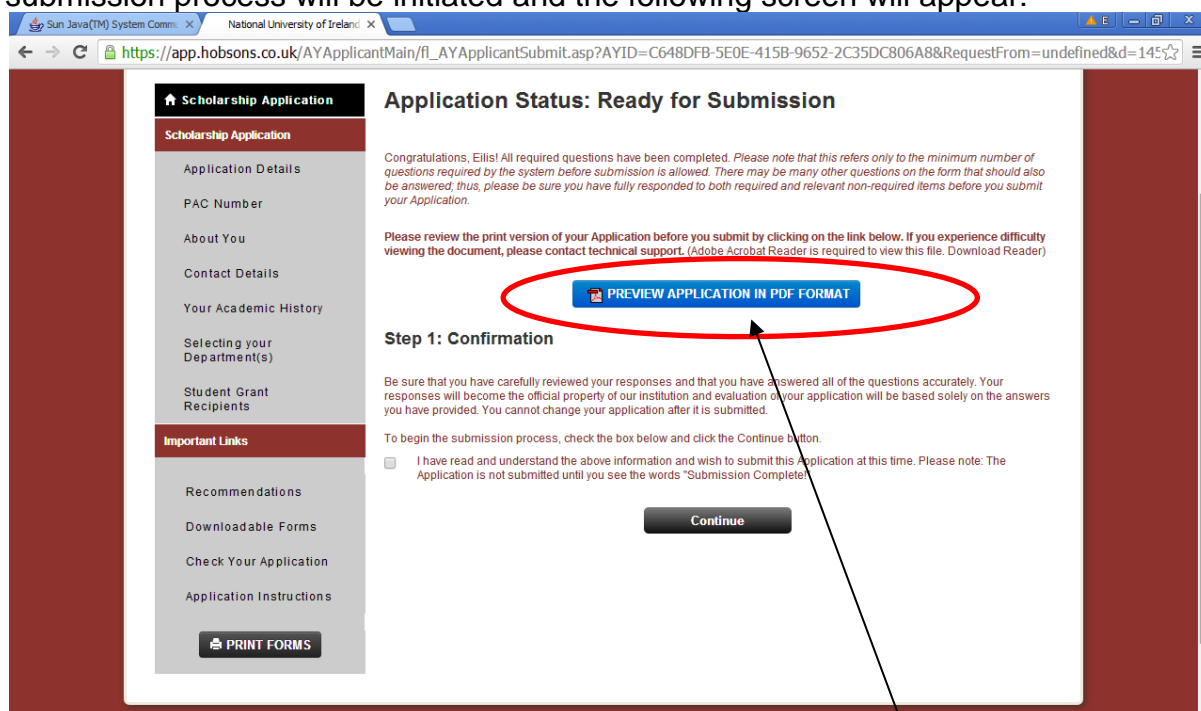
submission process will be initiated and the following screen will appear:

Sun Java(TM) System Comm ×
National University of Ireland ×
E
https://app.hobsons.co.uk/AYApplicantMain/fl_AYApplicantSubmit.asp?AYID=C648DFB-5E0E-415B-9652-2C35DC806A8&RequestFrom=undefined&d=145

Scholarship Application
Scholarship Application
Application Details
PAC Number
About You
Contact Details
Your Academic History
Selecting your Department(s)
Student Grant Recipients
Important Links
Recommendations
Downloadable Forms
Check Your Application
Application Instructions
PRINT FORMS

Application Status: Ready for Submission

Congratulations, Eilis! All required questions have been completed. Please note that this refers only to the minimum number of questions required by the system before submission is allowed. There may be many other questions on the form that should also be answered; thus, please be sure you have fully responded to both required and relevant non-required items before you submit your Application.

Please review the print version of your Application before you submit by clicking on the link below. If you experience difficulty viewing the document, please contact technical support. (Adobe Acrobat Reader is required to view this file. Download Reader)

PREVIEW APPLICATION IN PDF FORMAT

Step 1: Confirmation

Be sure that you have carefully reviewed your responses and that you have answered all of the questions accurately. Your responses will become the official property of our institution and evaluation of your application will be based solely on the answers you have provided. You cannot change your application after it is submitted.

To begin the submission process, check the box below and click the Continue button.

I have read and understand the above information and wish to submit this Application at this time. Please note: The Application is not submitted until you see the words "Submission Complete!"

Continue